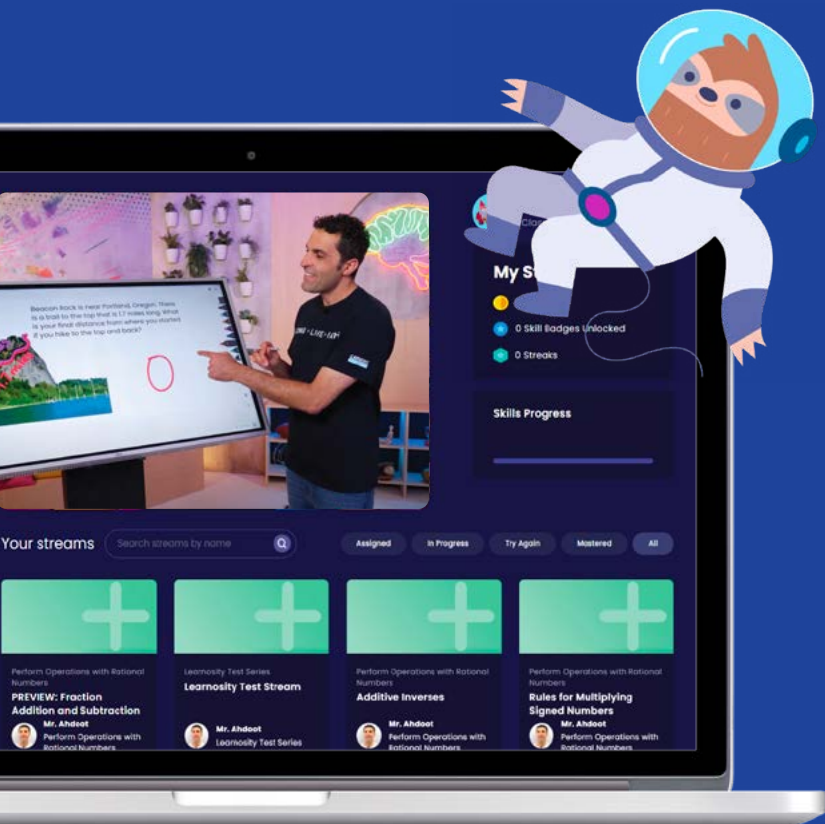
Beacon Rock is near Portland, Oregon. There is a trail to the top that is 1.7 miles long. What is your final distance from where you started if you hike to the top and back?

Clas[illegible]

My St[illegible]

0 Skill Badges Unlocked

0 Streaks

Skills Progress

Your streams

Search streams by name

Assigned

In Progress

Try Again

Mastered

All

Perform Operations with Rational Numbers
PREVIEW: Fraction Addition and Subtraction
Mr. Ahdoot
Perform Operations with Rational Numbers

Learnosity Test Series
Learnosity Test Stream
Mr. Ahdoot
Learnosity Test Series

Perform Operations with Rational Numbers
Additive Inverses
Mr. Ahdoot
Perform Operations with Rational Numbers

Perform Operations with Rational Numbers
Rules for Multiplying Signed Numbers
Mr. Ahdoot
Perform Operations with Rational Numbers